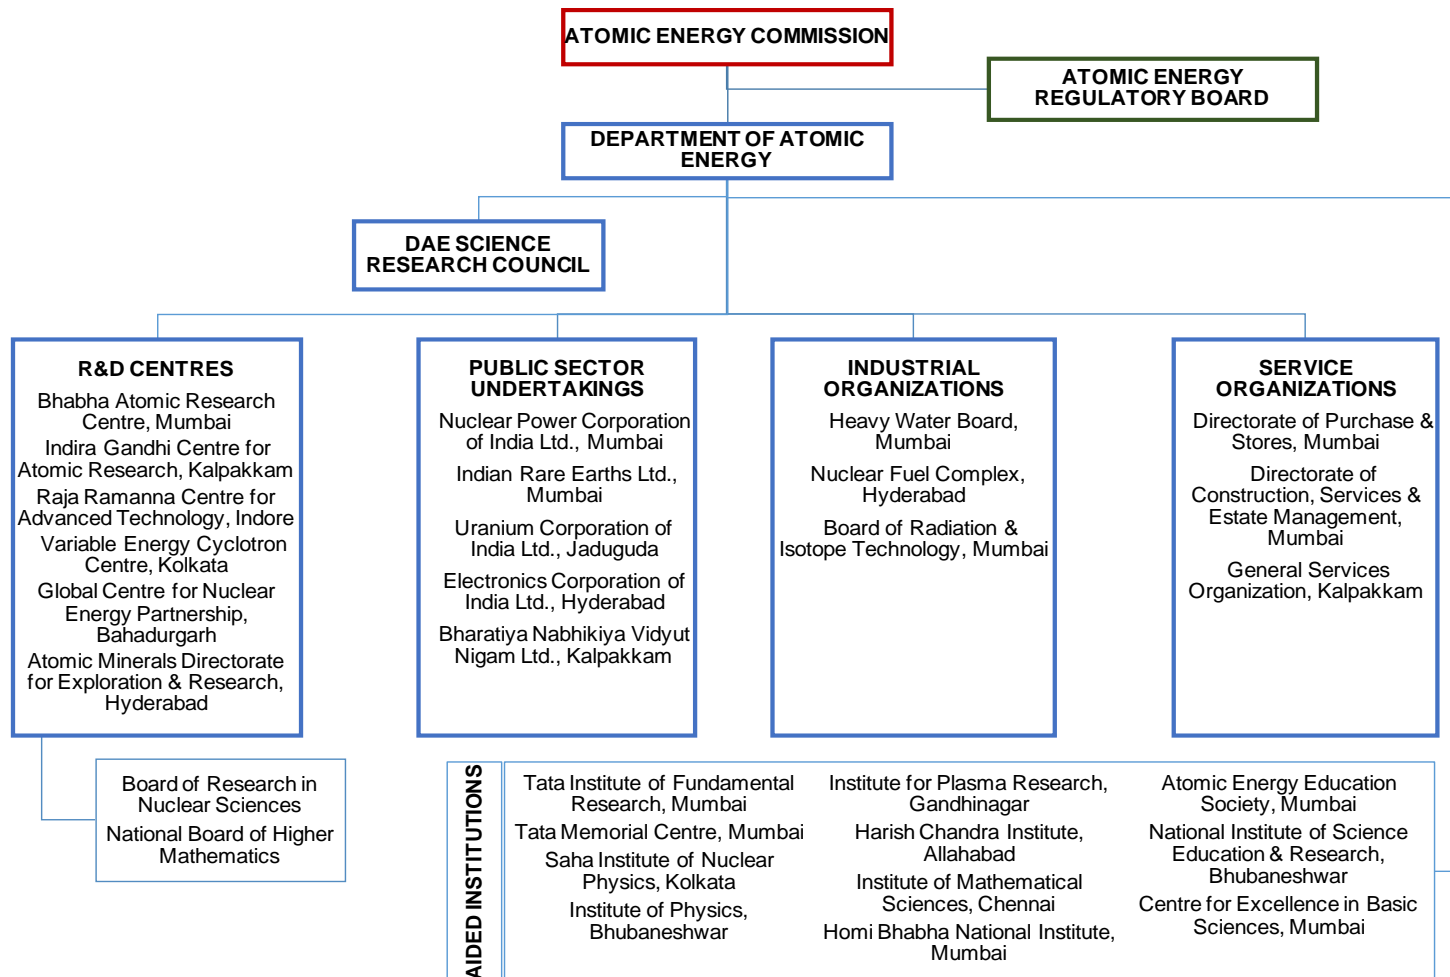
ATOMIC ENERGY COMMISSION

ATOMIC ENERGY REGULATORY BOARD

DEPARTMENT OF ATOMIC ENERGY

DAE SCIENCE RESEARCH COUNCIL

R&D CENTRES
Bhabha Atomic Research Centre, Mumbai
Indira Gandhi Centre for Atomic Research, Kalpakkam
Raja Ramanna Centre for Advanced Technology, Indore
Variable Energy Cyclotron Centre, Kolkata
Global Centre for Nuclear Energy Partnership, Bahadurgarh
Atomic Minerals Directorate for Exploration & Research, Hyderabad

PUBLIC SECTOR UNDERTAKINGS
Nuclear Power Corporation of India Ltd., Mumbai
Indian Rare Earths Ltd., Mumbai
Uranium Corporation of India Ltd., Jaduguda
Electronics Corporation of India Ltd., Hyderabad
Bharatiya Nabhikiya Vidyut Nigam Ltd., Kalpakkam

INDUSTRIAL ORGANIZATIONS
Heavy Water Board, Mumbai
Nuclear Fuel Complex, Hyderabad
Board of Radiation & Isotope Technology, Mumbai

SERVICE ORGANIZATIONS
Directorate of Purchase & Stores, Mumbai
Directorate of Construction, Services & Estate Management, Mumbai
General Services Organization, Kalpakkam

Board of Research in Nuclear Sciences
National Board of Higher Mathematics

AIDED INSTITUTIONS
Tata Institute of Fundamental Research, Mumbai
Tata Memorial Centre, Mumbai
Saha Institute of Nuclear Physics, Kolkata
Institute of Physics, Bhubaneshwar
Institute for Plasma Research, Gandhinagar
Harish Chandra Institute, Allahabad
Institute of Mathematical Sciences, Chennai
Homi Bhabha National Institute, Mumbai
Atomic Energy Education Society, Mumbai
National Institute of Science Education & Research, Bhubaneshwar
Centre for Excellence in Basic Sciences, Mumbai